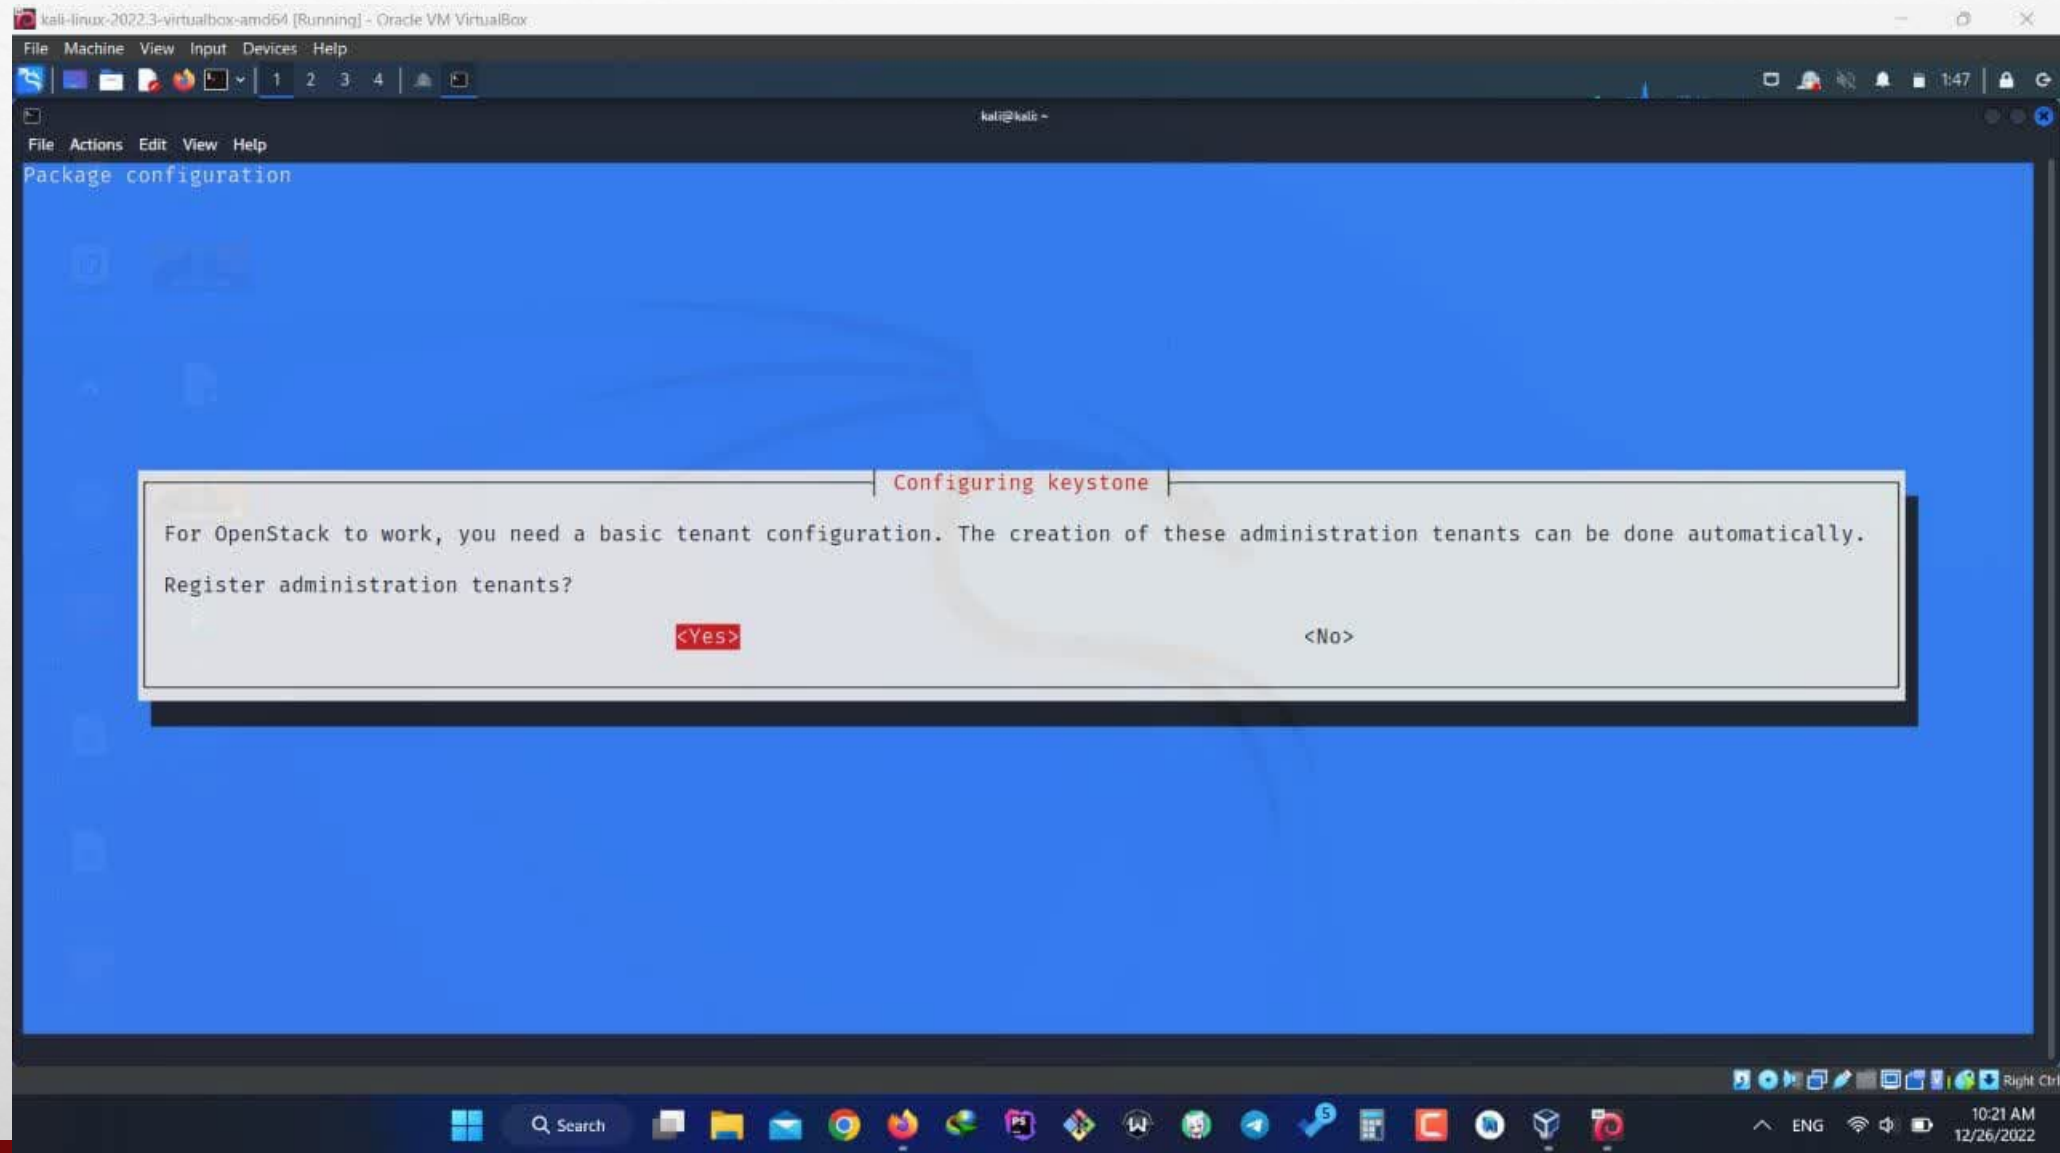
kali-linux-2022.3-virtualbox-amd64 [Running] - Oracle VM VirtualBox

File Machine View Input Devices Help

1 2 3 4

1:47

kali@kali: ~

File Actions Edit View Help

Package configuration

Configuring keystone

For OpenStack to work, you need a basic tenant configuration. The creation of these administration tenants can be done automatically.

Register administration tenants?

<Yes>

<No>

Right Ctrl

Search

ENG

10:21 AM
12/26/2022